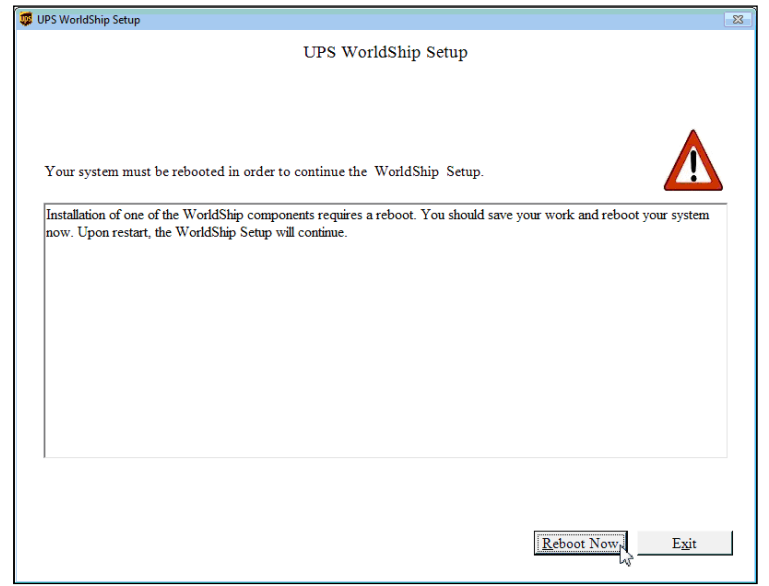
UPS WorldShip Setup

UPS WorldShip Setup

Your system must be rebooted in order to continue the WorldShip Setup.

Installation of one of the WorldShip components requires a reboot. You should save your work and reboot your system now. Upon restart, the WorldShip Setup will continue.

Reboot Now

Exit